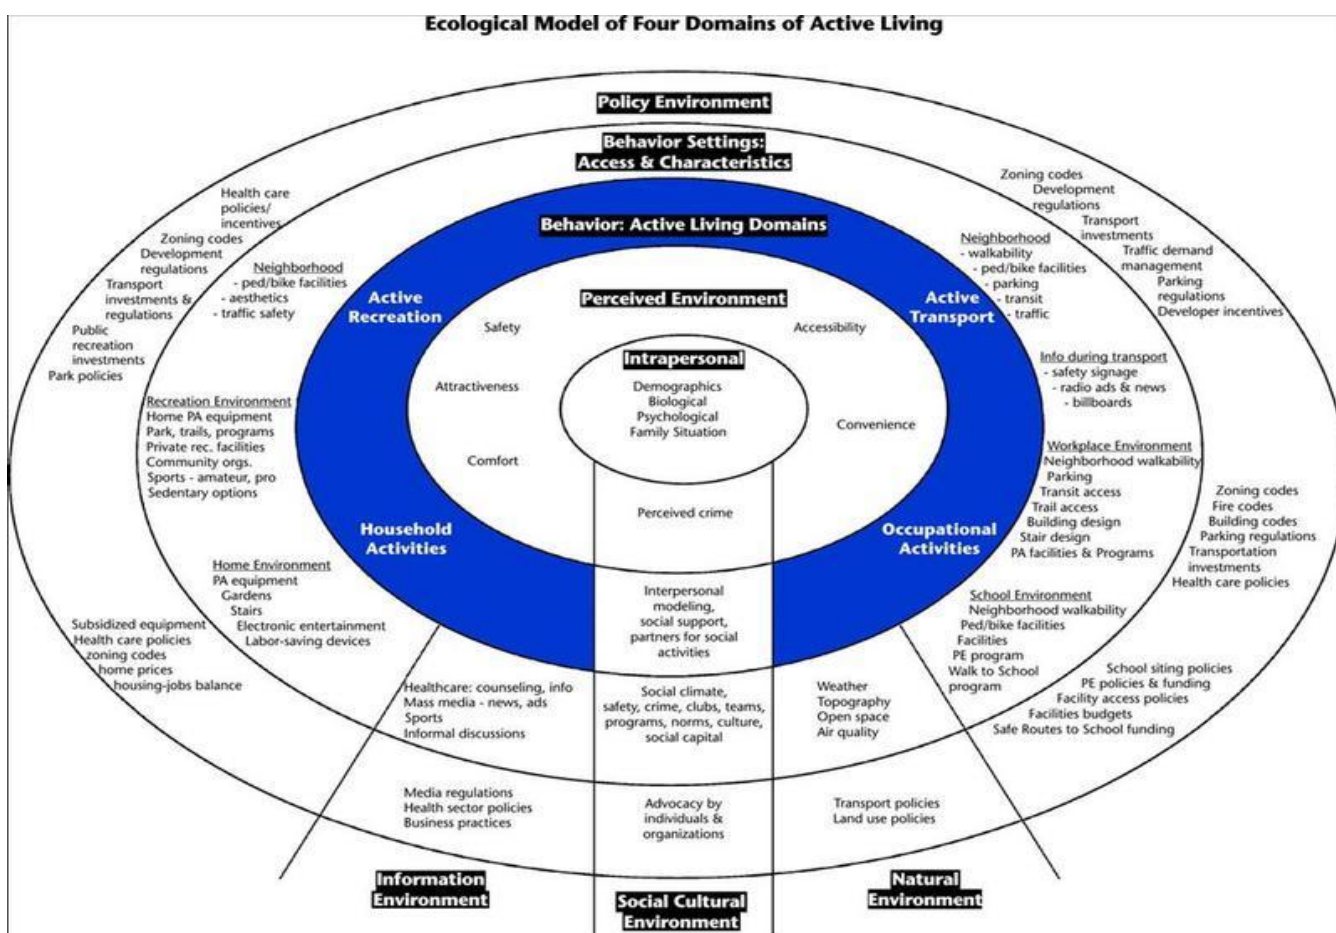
Ecological Model of Four Domains of Active Living

Policy Environment

Behavior Settings: Access & Characteristics

Behavior: Active Living Domains

Health care policies/ incentives
Zoning codes
Development regulations
Transport investments & regulations
Public recreation investments
Park policies

Neighborhood
- ped/bike facilities
- aesthetics
- traffic safety

Active Recreation

Perceived Environment

Safety

Accessibility

Active Transport

Zoning codes
Development regulations
Transport investments
Traffic demand management
Parking regulations
Developer incentives

Neighborhood
- walkability
- ped/bike facilities
- parking
- transit
- traffic

Info during transport
- safety signage
- radio ads & news
- billboards

Intrapersonal
Demographics
Biological
Psychological
Family Situation

Attractiveness

Convenience

Comfort

Recreation Environment
Home PA equipment
Park, trails, programs
Private rec. facilities
Community orgs.
Sports - amateur, pro
Sedentary options

Workplace Environment
Neighborhood walkability
Parking
Transit access
Trail access
Building design
Stair design
PA facilities & Programs

Zoning codes
Fire codes
Building codes
Parking regulations
Transportation investments
Health care policies

Perceived crime

Household Activities

Occupational Activities

Home Environment
PA equipment
Gardens
Stairs
Electronic entertainment
Labor-saving devices

Interpersonal modeling, social support, partners for social activities

School Environment
Neighborhood walkability
Ped/bike facilities
Facilities
PE program
Walk to School program

Subsidized equipment
Health care policies
zoning codes
home prices
housing-jobs balance

School siting policies
PE policies & funding
Facility access policies
Facility budgets
Safe Routes to School funding

Healthcare: counseling, info
Mass media - news, ads
Sports
Informal discussions

Social climate, safety, crime, clubs, teams, programs, norms, culture, social capital

Weather
Topography
Open space
Air quality

Media regulations
Health sector policies
Business practices

Advocacy by individuals & organizations

Transport policies
Land use policies

Information Environment

Social Cultural Environment

Natural Environment